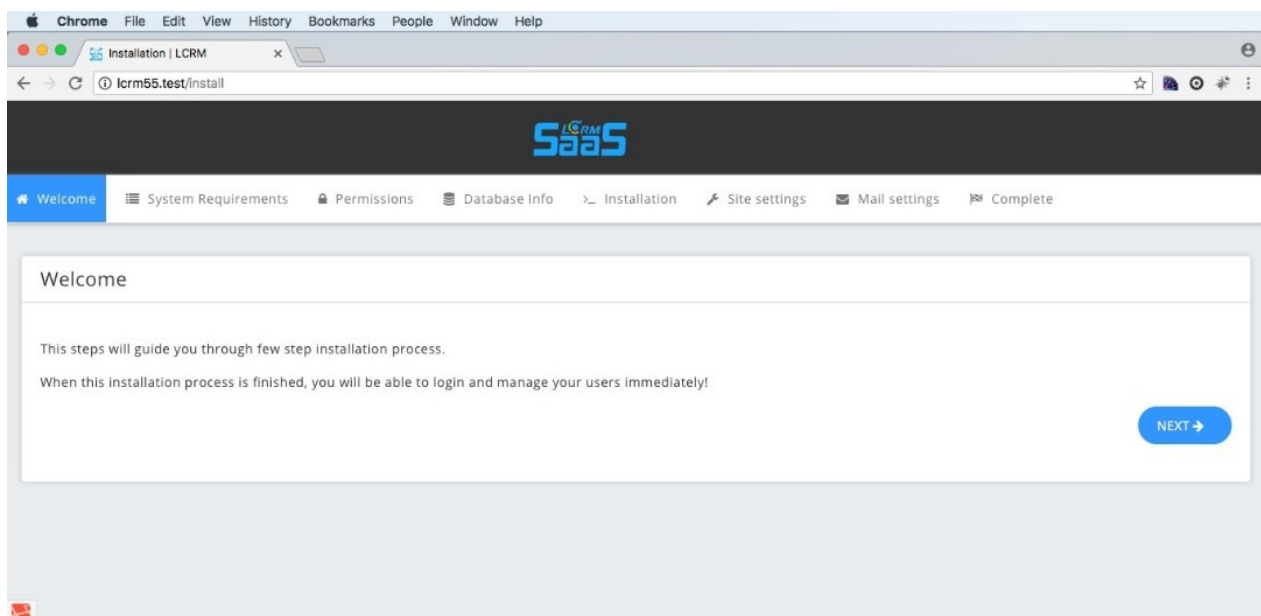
Chrome File Edit View History Bookmarks People Window Help

Installation | LCRM

lcrm55.test/install

LCRM SaaS

Welcome System Requirements Permissions Database Info Installation Site settings Mail settings Complete

Welcome

This steps will guide you through few step installation process.

When this installation process is finished, you will be able to login and manage your users immediately!

NEXT